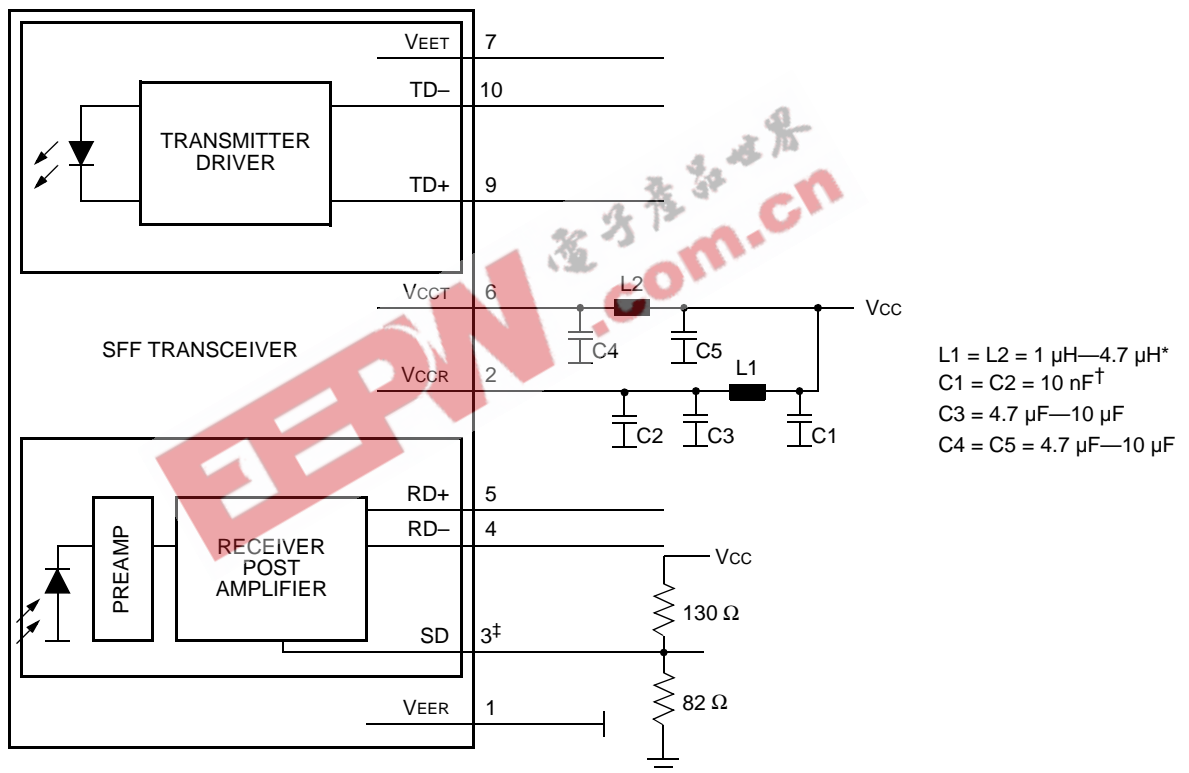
VEET 7

TD– 10

TRANSMITTER DRIVER

TD+ 9

电子产品世界

EEPW.com.cn

VCCT 6

L2

Vcc

C4

C5

SFF TRANSCEIVER

VCCR 2

L1

C2

C3

C1

L1 = L2 = 1 μH—4.7 μH*
C1 = C2 = 10 nF†
C3 = 4.7 μF—10 μF
C4 = C5 = 4.7 μF—10 μF

RD+ 5

RD– 4

PREAMP

RECEIVER POST AMPLIFIER

Vcc

130 Ω

SD 3‡

82 Ω

VEER 1